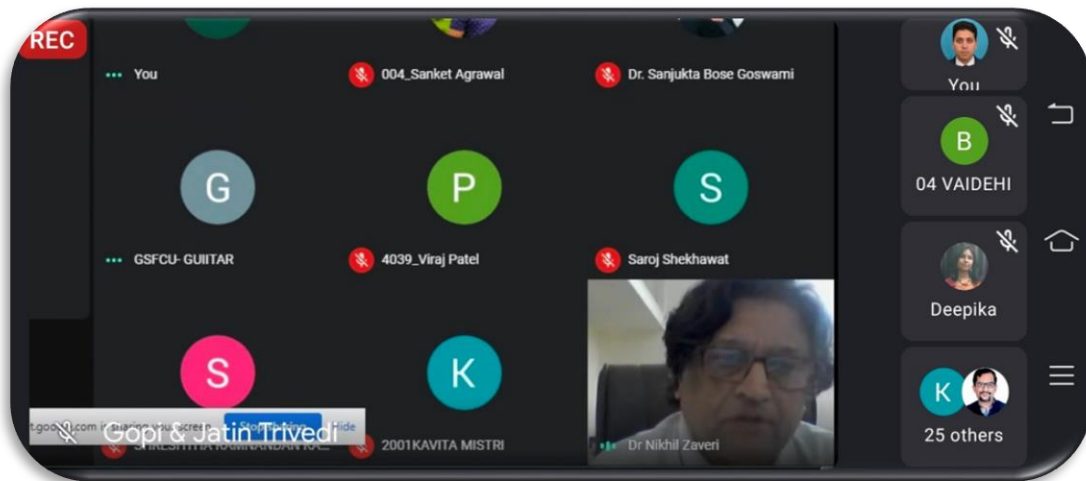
REC

You

004_Sanket Agrawal

Dr. Sanjukta Bose Goswami

G

GSFCU- GUIITAR

P

4039_Viraj Patel

S

Saroj Shekhawat

S

K

t.goo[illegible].com is sharing your screen. Stop sharing Hide

Gopi & Jatin Trivedi

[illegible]

2001KAVITA MISTRI

Dr Nikhil Zaveri

You

B

04 VAIDEHI

Deepika

K

25 others